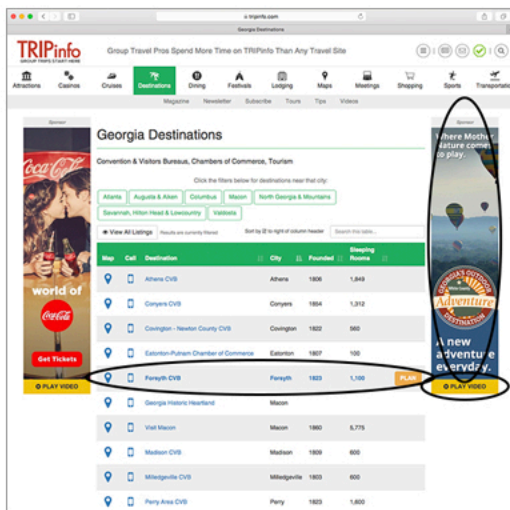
tripinfo.com

Georgia Destinations

TRIPinfo
GROUP TRIPS START HERE

Group Travel Pros Spend More Time on TRIPinfo Than Any Travel Site

Attractions | Casinos | Cruises | Destinations | Dining | Festivals | Lodging | Maps | Meetings | Shopping | Sports | Transportation

Magazine | Newsletter | Subscribe | Tours | Tips | Videos

Sponsor

Coca-Cola

world of

Coca-Cola

Get Tickets

PLAY VIDEO

Georgia Destinations

Convention & Visitors Bureaus, Chambers of Commerce, Tourism

Click the filters below for destinations near that city:

Atlanta | Augusta & Aiken | Columbus | Macon | North Georgia & Mountains

Savannah, Hilton Head & Lowcountry | Valdosta

View All Listings | Results are currently filtered | Sort by ⇅ to right of column header | Search this table...

| Map | Call | Destination | City | Founded | Sleeping Rooms | |
|---|---|---|---|---|---|---|
| | | Athens CVB | Athens | 1806 | 1,849 | |
| | | Conyers CVB | Conyers | 1854 | 1,312 | |
| | | Covington - Newton County CVB | Covington | 1822 | 560 | |
| | | Eatonton-Putnam Chamber of Commerce | Eatonton | 1807 | 100 | |
| | | Forsyth CVB | Forsyth | 1823 | 1,100 | PLAN |
| | | Georgia Historic Heartland | Macon | | | |
| | | Visit Macon | Macon | 1860 | 5,775 | |
| | | Madison CVB | Madison | 1809 | 600 | |
| | | Milledgeville CVB | Milledgeville | 1803 | 600 | |
| | | Perry Area CVB | Perry | 1823 | 1,600 | |

Sponsor

Where Mother Nature comes to play.

Georgia's Outdoor Adventure Destination

A new adventure everyday.

PLAY VIDEO